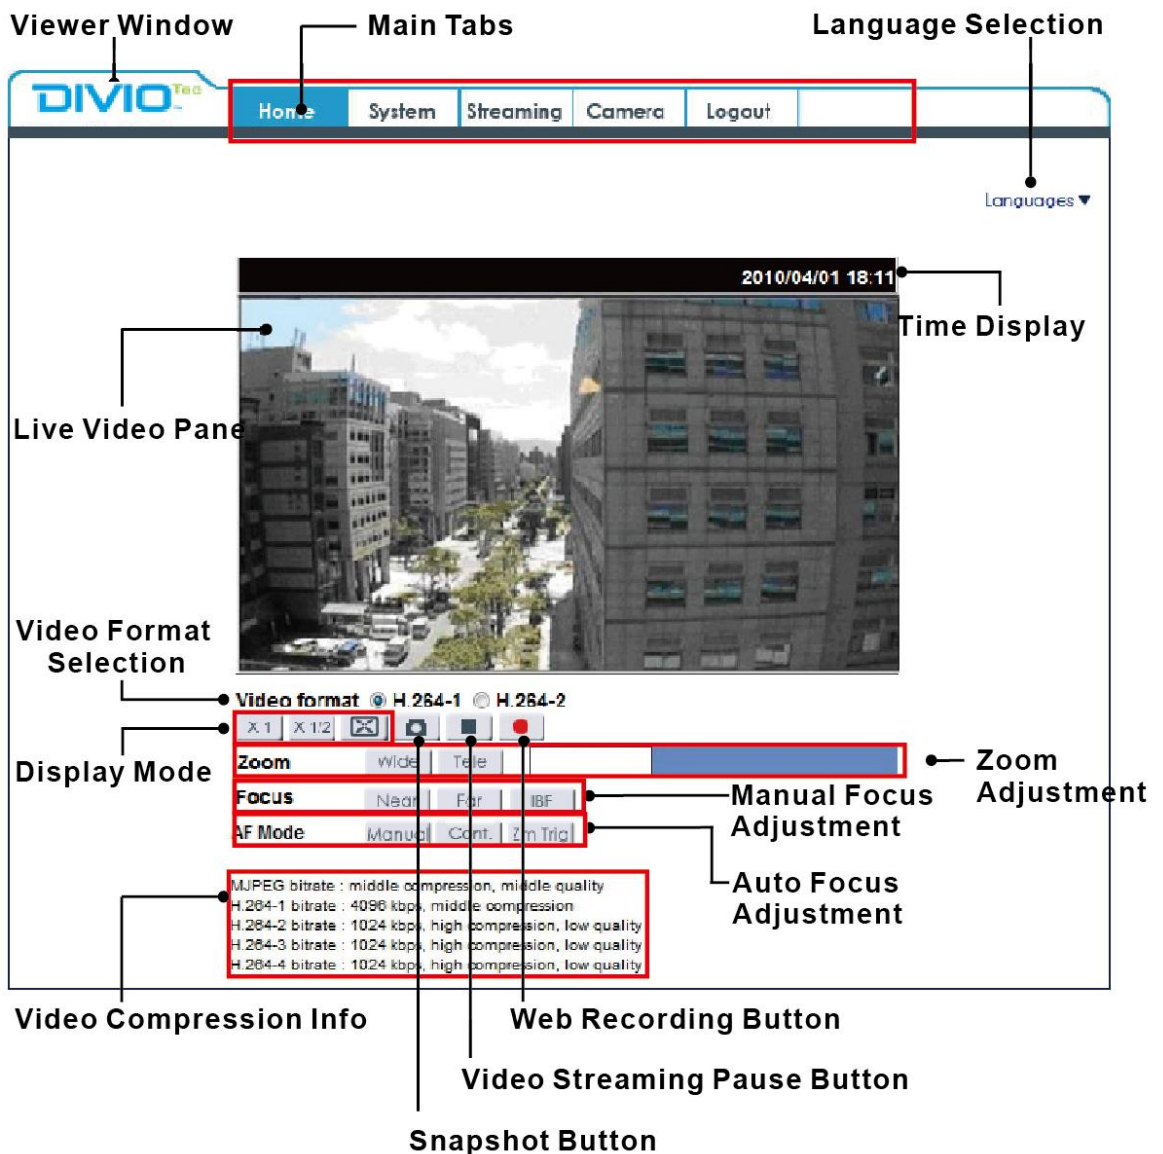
Viewer Window

Main Tabs

Language Selection

DIVIO Tec

Home System Streaming Camera Logout

Languages ▼

2010/04/01 18:11

Time Display

Live Video Pane

Video Format Selection

Video format H.264-1 H.264-2

X 1 X 1/2

Display Mode

Zoom Wide Tele

Zoom Adjustment

Focus Near Far IBF

Manual Focus Adjustment

AF Mode Manual Cont. Zm Trig

Auto Focus Adjustment

MJPEG bitrate : middle compression, middle quality
H.264-1 bitrate : 4096 kbps, middle compression
H.264-2 bitrate : 1024 kbps, high compression, low quality
H.264-3 bitrate : 1024 kbps, high compression, low quality
H.264-4 bitrate : 1024 kbps, high compression, low quality

Video Compression Info

Web Recording Button

Video Streaming Pause Button

Snapshot Button